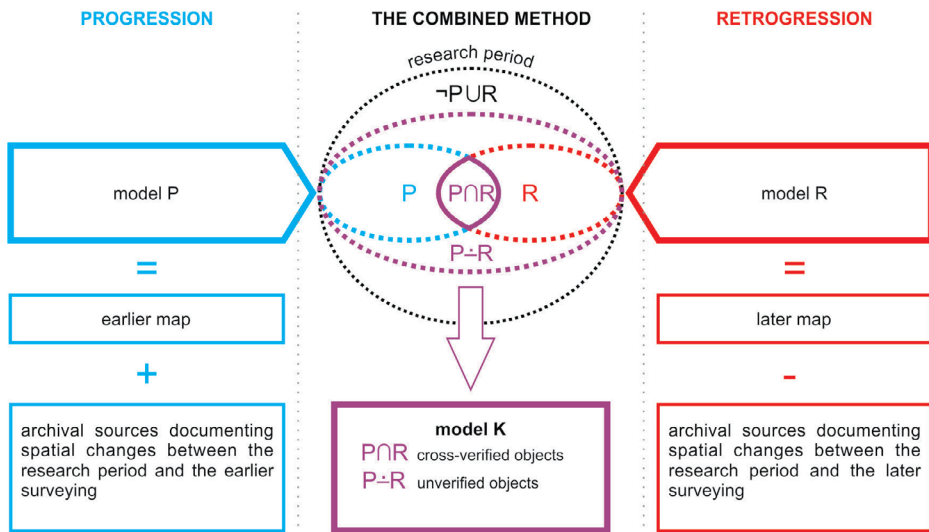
PROGRESSION

THE COMBINED METHOD

RETROGRESSION

research period

$\neg P \cup R$

model P

P

$P \cap R$

R

model R

$P \dot{-} R$

=

=

earlier map

later map

+

-

archival sources documenting spatial changes between the research period and the earlier surveying

model K

$P \cap R$ cross-verified objects

$P \dot{-} R$ unverified objects

archival sources documenting spatial changes between the research period and the later surveying